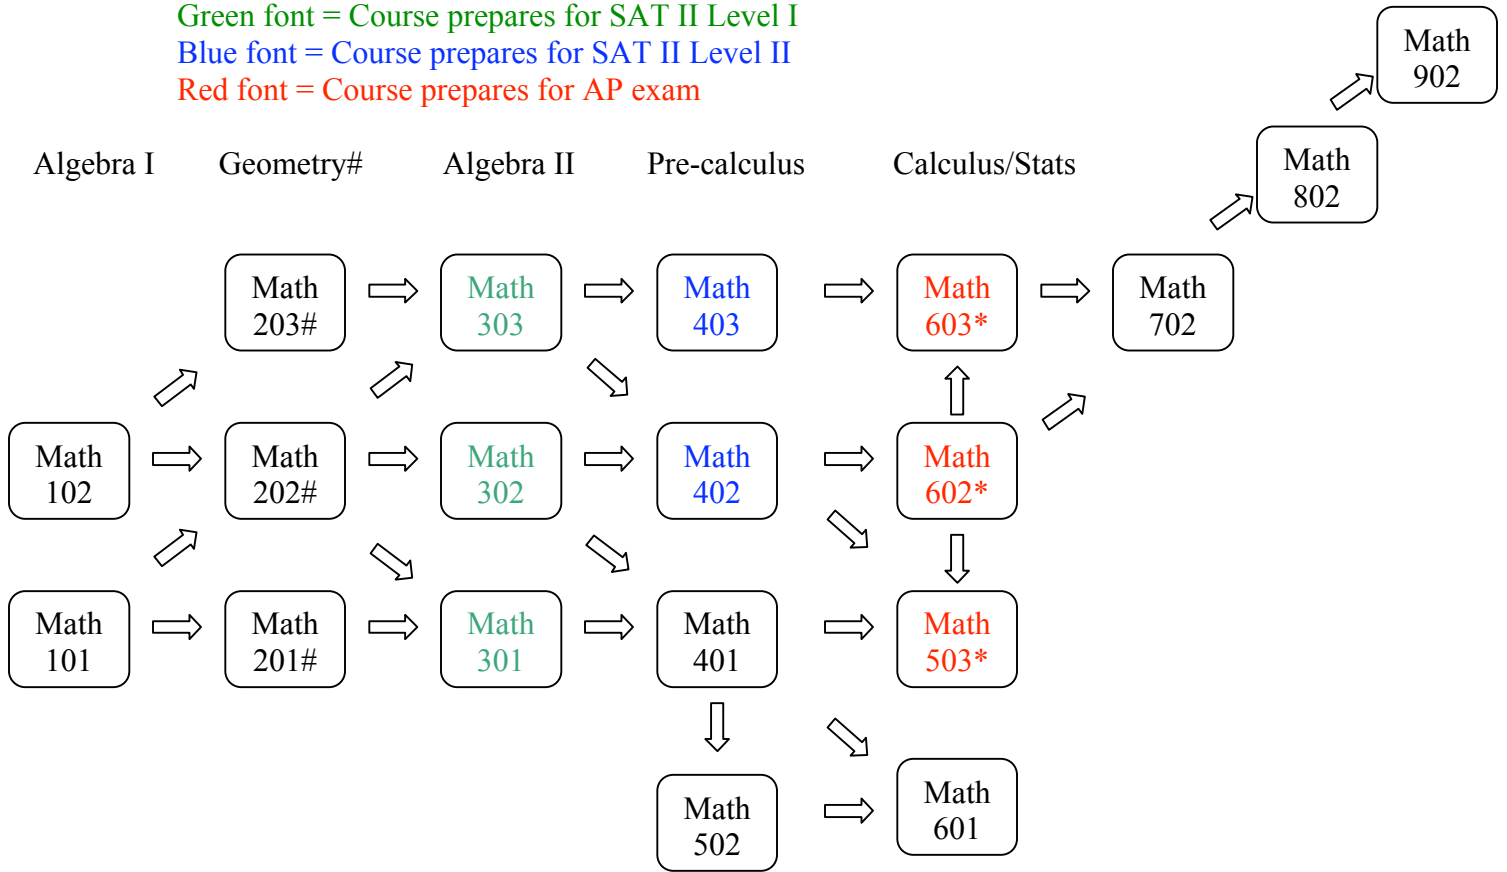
Green font = Course prepares for SAT II Level I
Blue font = Course prepares for SAT II Level II
Red font = Course prepares for AP exam

Math 902

Algebra I Geometry# Algebra II Pre-calculus Calculus/Stats

Math 802

Math 203#
Math 303
Math 403
Math 603*
Math 702

Math 102
Math 202#
Math 302
Math 402
Math 602*

Math 101
Math 201#
Math 301
Math 401
Math 503*

Math 502
Math 601